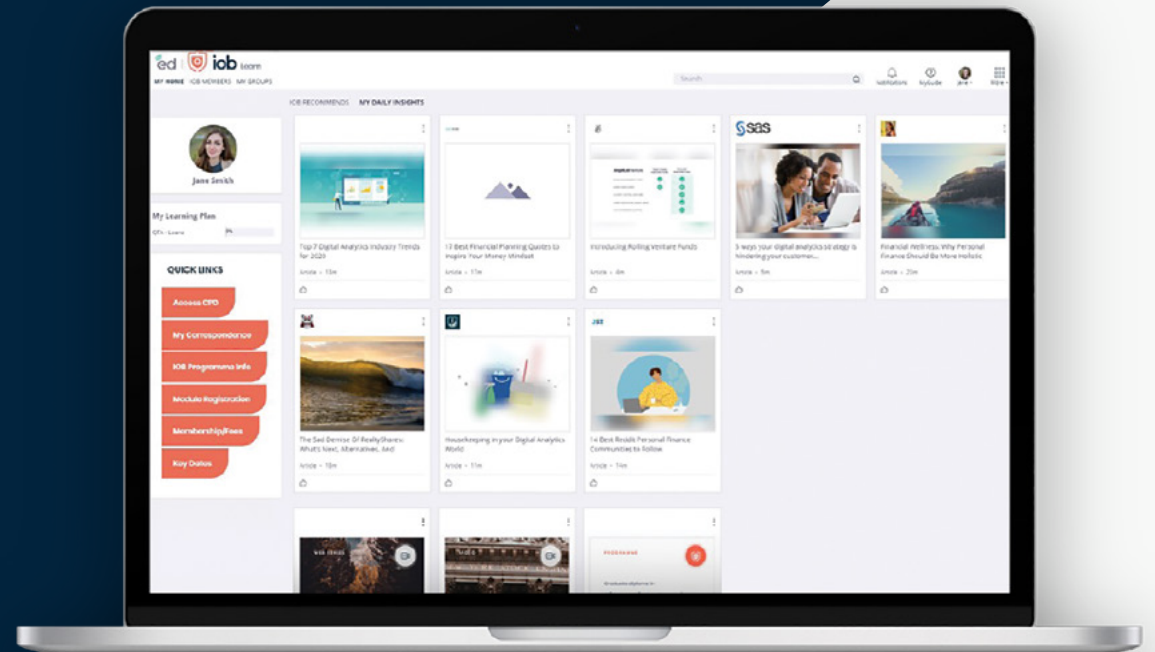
ed | iob learn
MY HOME IOB MEMBERS MY GROUPS
Search
Notifications MyGuide Jane More

IOB RECOMMENDS MY DAILY INSIGHTS

Jane Smith

My Learning Plan
CPD - Learn 3%

QUICK LINKS
Access CPD
My Correspondence
IOB Programme Info
Module Registration
Membership/Fees
Key Dates

Top 7 Digital Analytics Industry Trends for 2020
Article • 10m

13 Best Financial Planning Quotes to Inspire Your Money Mindset
Article • 17m

Introducing Rolling Variant Funds
Article • 4m

sas
5 ways your digital analytics strategy is hindering your customer...
Article • 5m

Financial Wellness: Why Personal Finance Should Be More Holistic
Article • 20m

The Sad Demise Of RealtyShares: What's Next, Alternatives, And
Article • 10m

Housekeeping in your Digital Analytics World
Article • 11m

14 Best Reddit Personal Finance Communities to Follow
Article • 11m

PROGRAMME